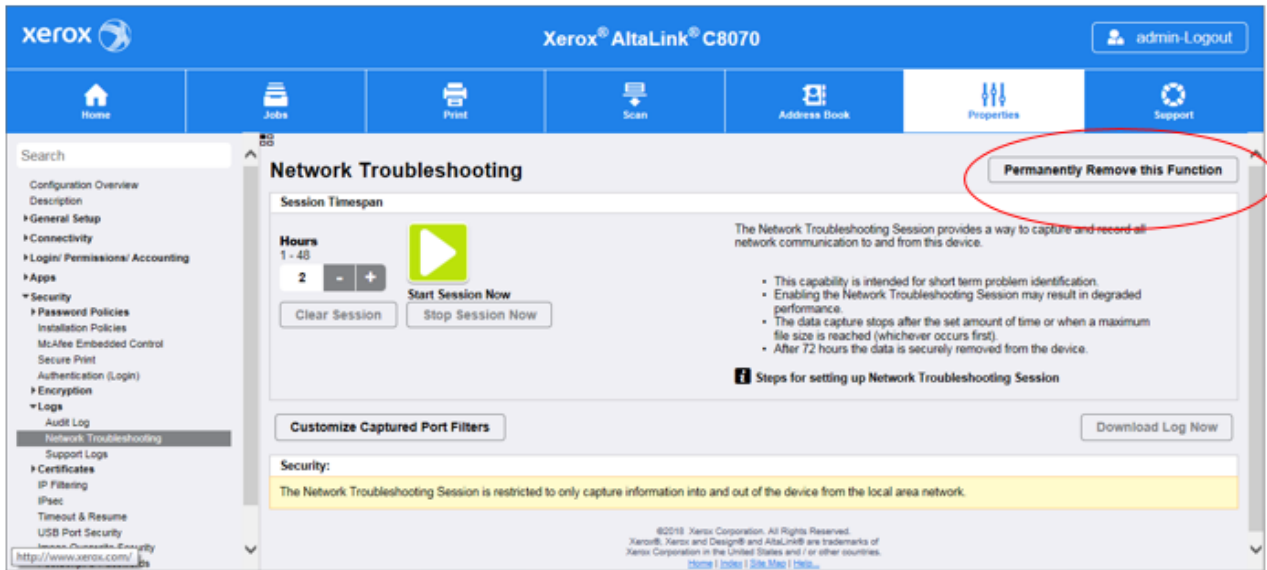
xerox

Xerox® AltaLink® C8070

admin-Logout

Home

Jobs

Print

Scan

Address Book

Properties

Support

Search

Configuration Overview
Description
▸General Setup
▸Connectivity
▸Login/ Permissions/ Accounting
▸Apps
▾Security
▸Password Policies
Installation Policies
McAfee Embedded Control
Secure Print
Authentication (Login)
▸Encryption
▾Logs
Audit Log
Network Troubleshooting
Support Logs
▸Certificates
IP Filtering
IPsec
Timeout & Resume
USB Port Security
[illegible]
http://www.xerox.com/

Network Troubleshooting

Permanently Remove this Function

Session Timespan

Hours
1 - 48
2 - +

Start Session Now

Clear Session

Stop Session Now

The Network Troubleshooting Session provides a way to capture and record all network communication to and from this device.

• This capability is intended for short term problem identification.
• Enabling the Network Troubleshooting Session may result in degraded performance.
• The data capture stops after the set amount of time or when a maximum file size is reached (whichever occurs first).
• After 72 hours the data is securely removed from the device.

Steps for setting up Network Troubleshooting Session

Customize Captured Port Filters

Download Log Now

Security:

The Network Troubleshooting Session is restricted to only capture information into and out of the device from the local area network.

©2018 Xerox Corporation. All Rights Reserved.
Xerox®, Xerox and Design® and AltaLink® are trademarks of
Xerox Corporation in the United States and / or other countries.
Home | Index | Site Map | Help...